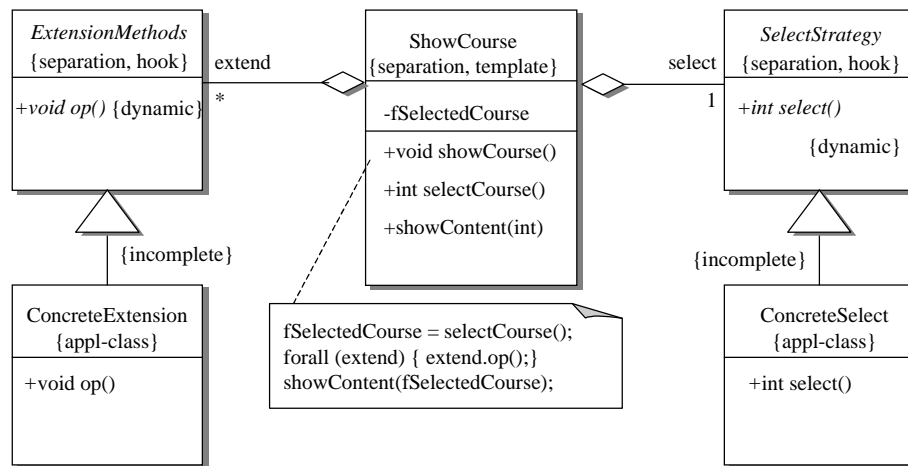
ExtensionMethods
{separation, hook}

+void op() {dynamic}

extend

*

ShowCourse
{separation, template}

-fSelectedCourse

+void showCourse()

+int selectCourse()

+showContent(int)

select

1

SelectStrategy
{separation, hook}

+int select()

{dynamic}

{incomplete}

{incomplete}

ConcreteExtension
{appl-class}

+void op()

fSelectedCourse = selectCourse();
forall (extend) { extend.op();}
showContent(fSelectedCourse);

ConcreteSelect
{appl-class}

+int select()